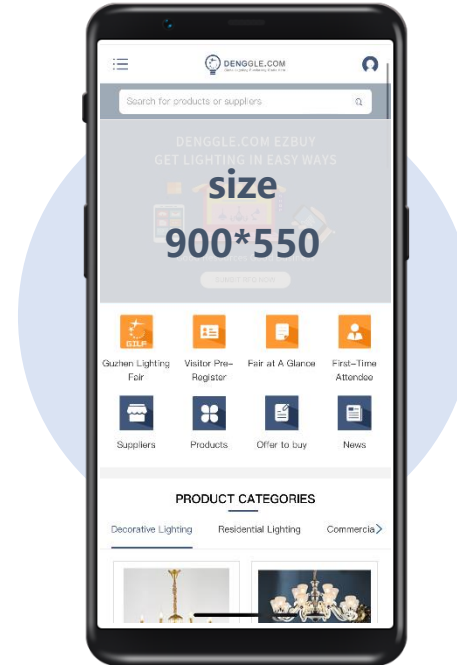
DENGGLE.COM

Search for products or suppliers

DENGGLE.COM EZBUY
GET LIGHTING IN EASY WAYS

size
900*550

GILF
Guzhen Lighting Fair

Visitor Pre-Register

Fair at A Glance

First-Time Attendee

Suppliers

Products

Offer to buy

News

PRODUCT CATEGORIES

Decorative Lighting

Residential Lighting

Commercia